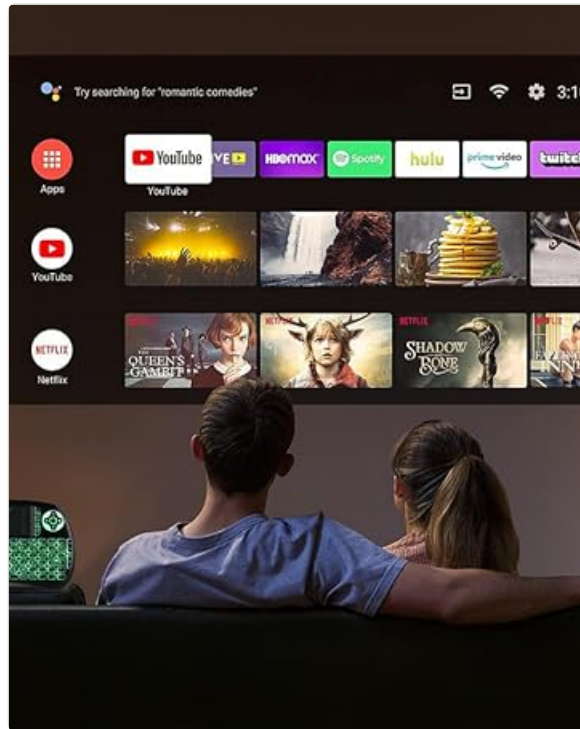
Try searching for "romantic comedies"

3:1

Apps

YouTube

YouTube

Netflix

YouTube

YouTube

VE

HBO max

Spotify

hulu

prime video

twitch

NETFLIX

THE QUEEN'S GAMBIT

NETFLIX

NETFLIX

SHADOW AND BONE

NETFLIX